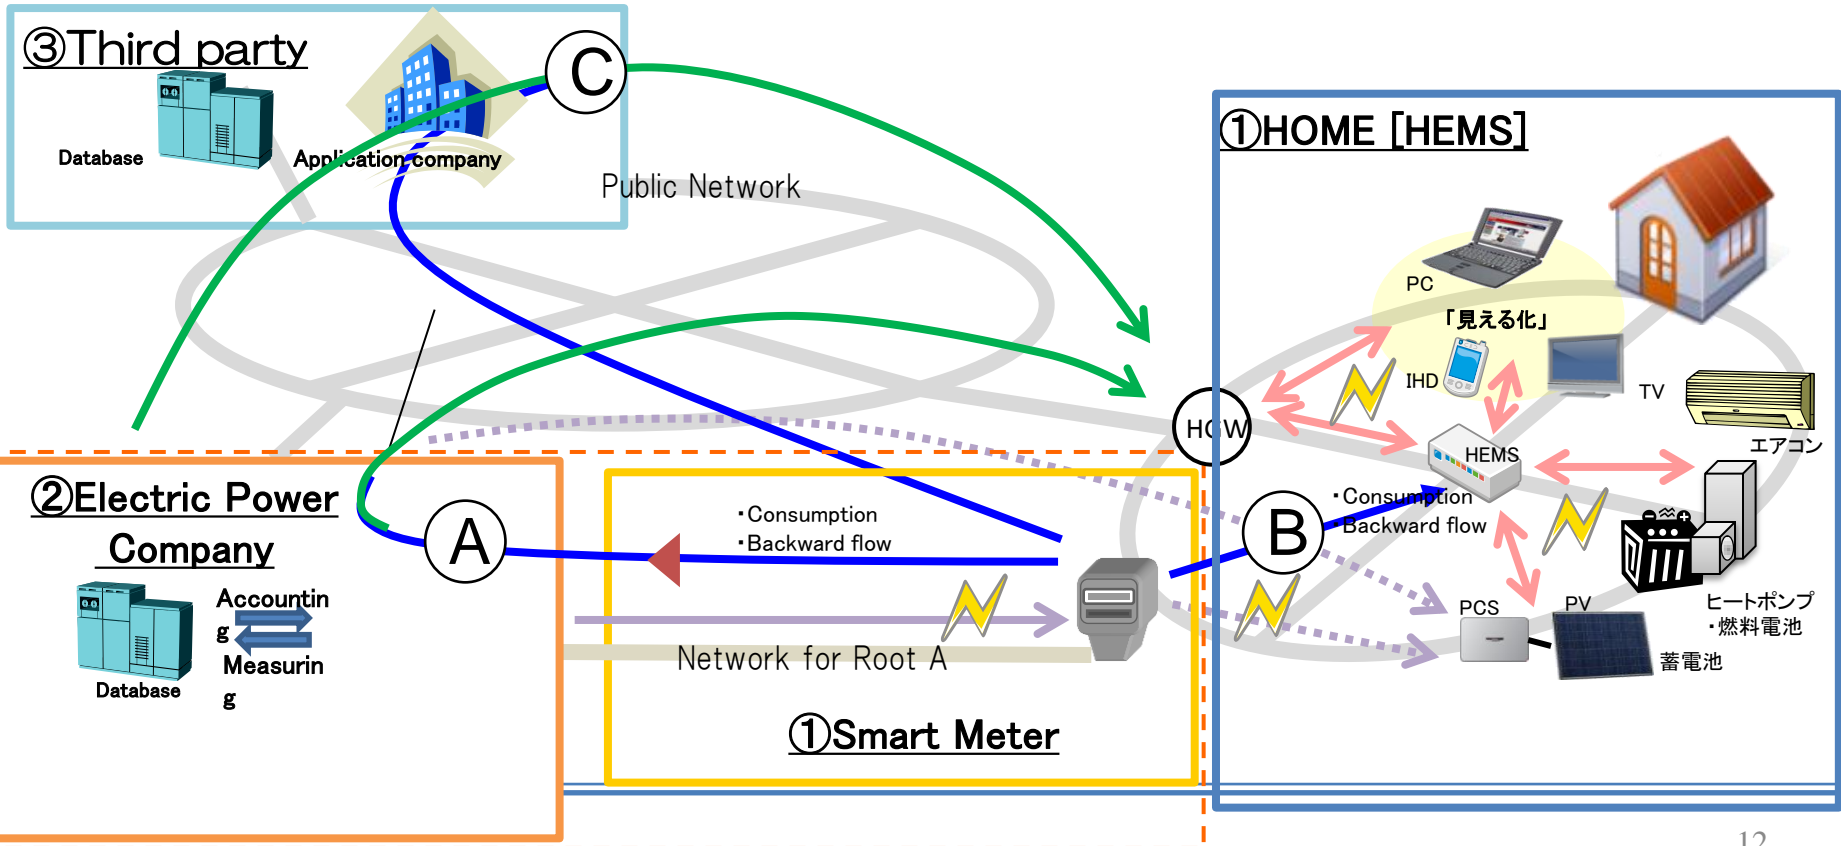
③Third party

Database

Application company

C

Public Network

①HOME [HEMS]

PC

「見える化」

IHD

TV

エアコン

HGW

HEMS

・Consumption
・Backward flow

B

PCS

PV

ヒートポンプ
・燃料電池

蓄電池

②Electric Power Company

Database

Accounting

Measuring

A

・Consumption
・Backward flow

Network for Root A

①Smart Meter

12